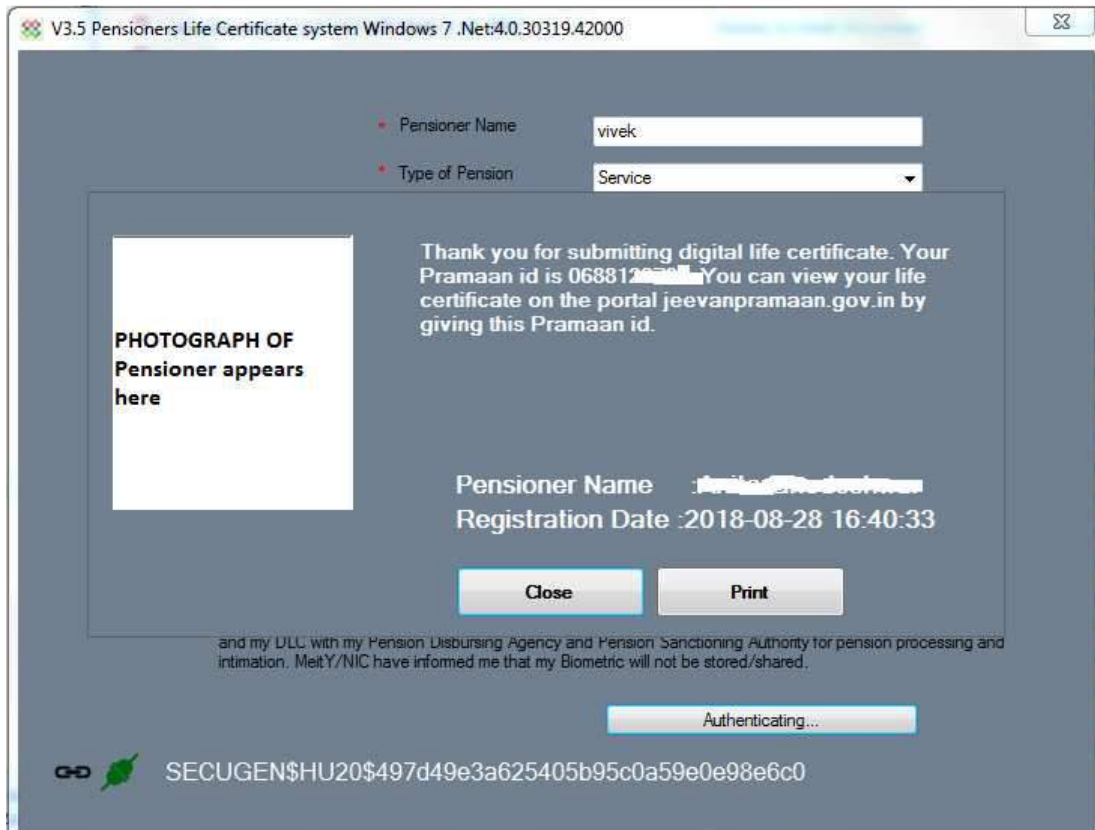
V3.5 Pensioners Life Certificate system Windows 7 .Net:4.0.30319.42000

* Pensioner Name vivek

* Type of Pension Service

PHOTOGRAPH OF Pensioner appears here

Thank you for submitting digital life certificate. Your Pramaan id is 06881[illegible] You can view your life certificate on the portal jeevanpramaan.gov.in by giving this Pramaan id.

Pensioner Name :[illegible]

Registration Date :2018-08-28 16:40:33

Close

Print

and my DLC with my Pension Disbursing Agency and Pension Sanctioning Authority for pension processing and intimation. MeitY/NIC have informed me that my Biometric will not be stored/shared.

Authenticating...

SECUGEN$HU20$497d49e3a625405b95c0a59e0e98e6c0